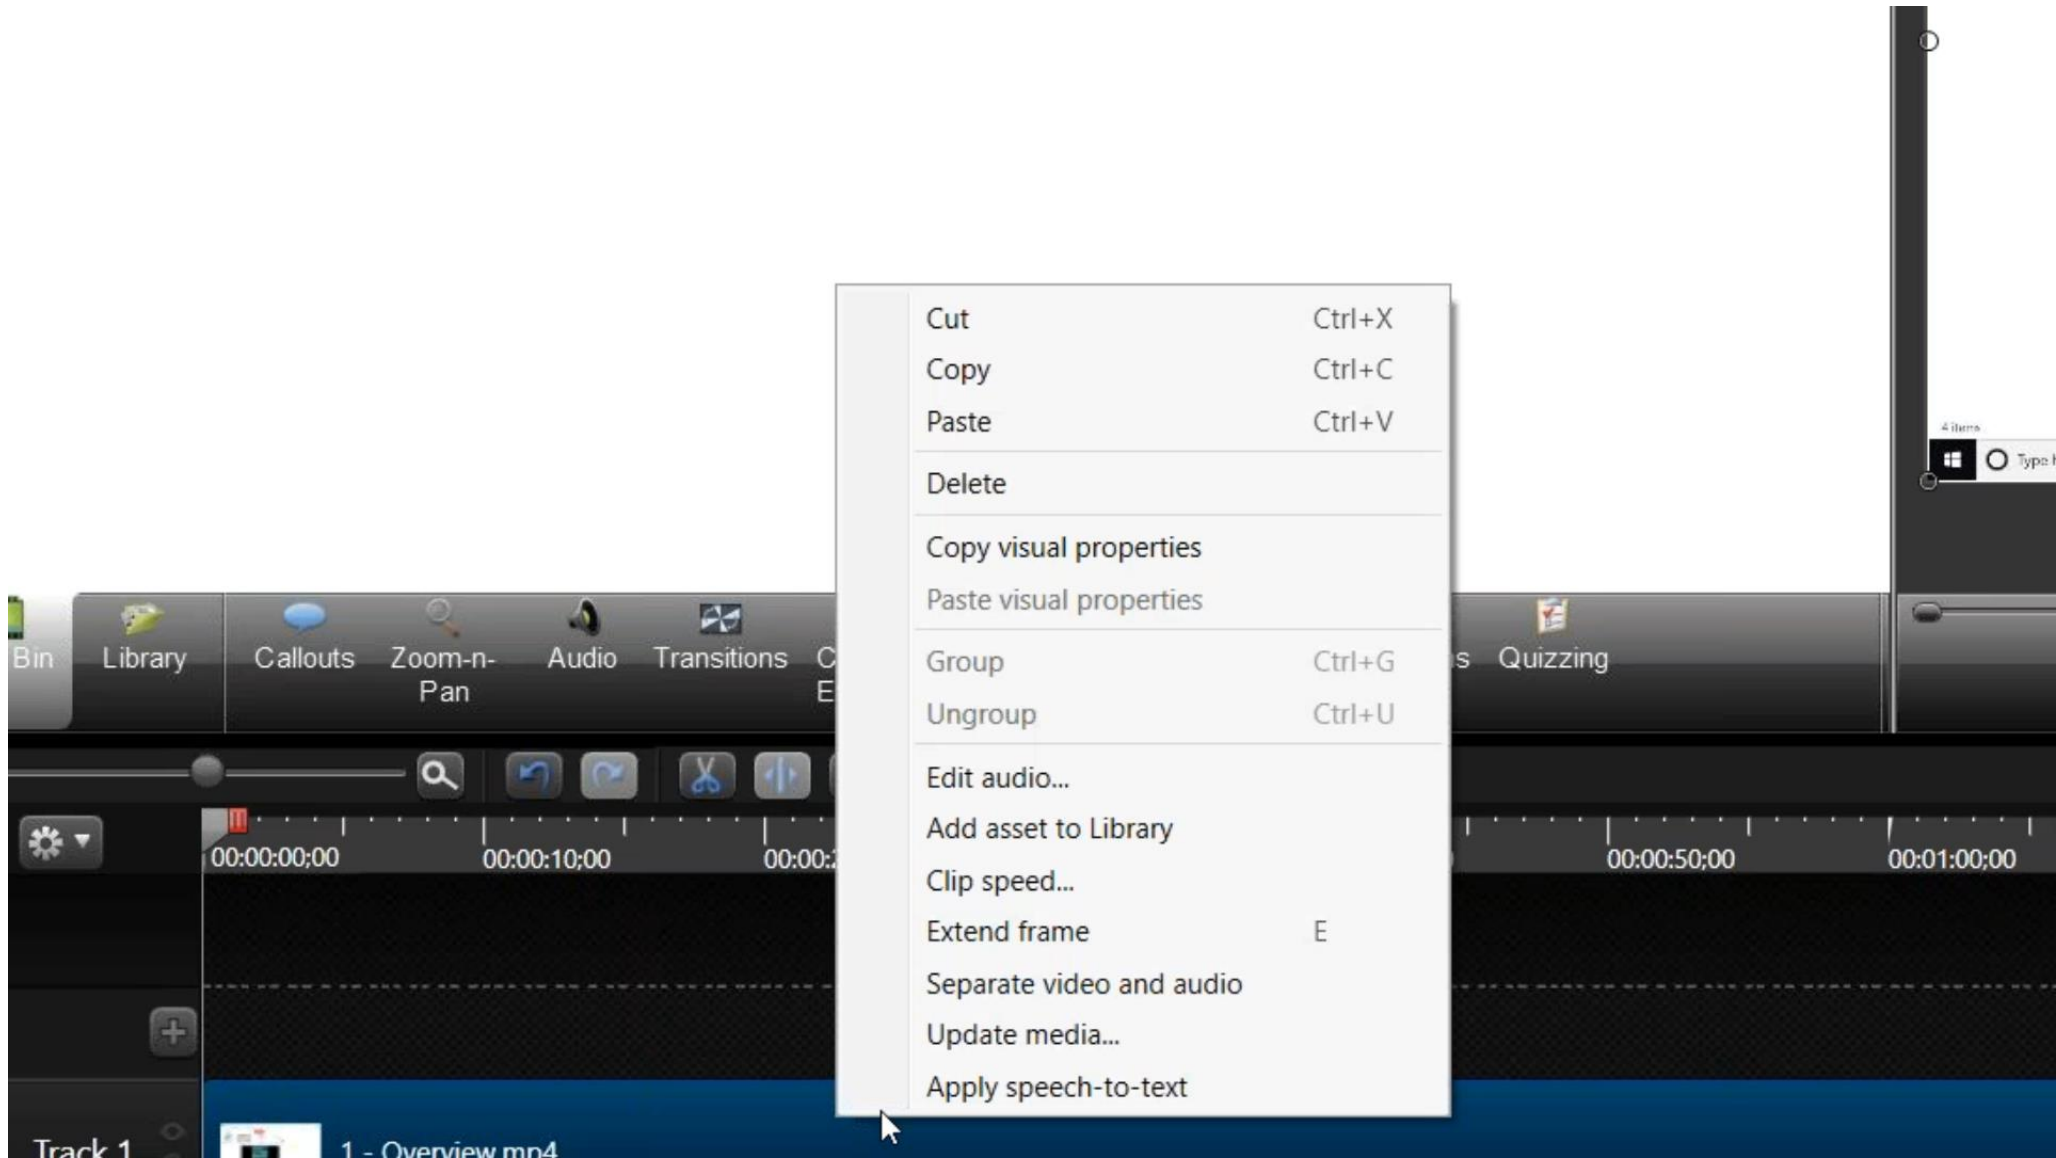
Cut Ctrl+X
Copy Ctrl+C
Paste Ctrl+V
Delete
Copy visual properties
Paste visual properties
Group Ctrl+G
Ungroup Ctrl+U
Edit audio...
Add asset to Library
Clip speed...
Extend frame E
Separate video and audio
Update media...
Apply speech-to-text

Bin
Library
Callouts
Zoom-n-Pan
Audio
Transitions
C
E
s
Quizzing

4 items
Type

00:00:00;00
00:00:10;00
00:00:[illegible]
00:00:50;00
00:01:00;00

Track 1
1 - Overview.mp4